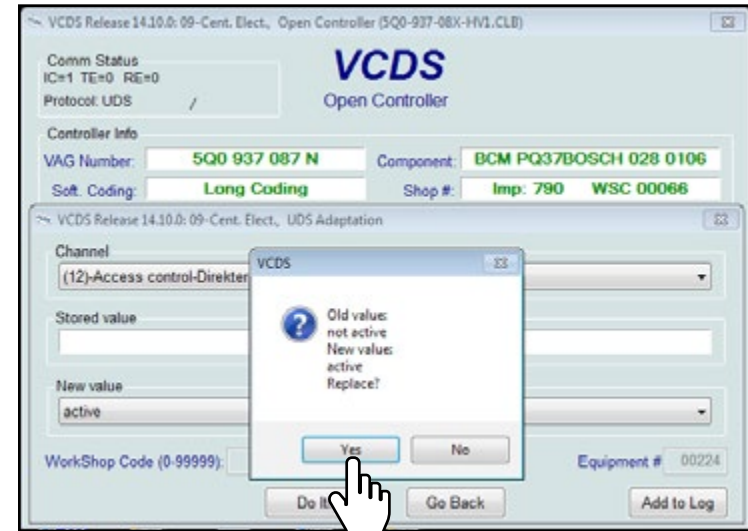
VCDS Release 14.10.0: 09-Cent. Elect., Open Controller (5Q0-937-08X-HV1.CLB)

Comm Status
IC=1 TE=0 RE=0
Protocol: UDS /

VCDS
Open Controller

Controller Info
VAG Number: 5Q0 937 087 N
Component: BCM PQ37BOSCH 028 0106
Soft. Coding: Long Coding
Shop #: Imp: 790 WSC 00066

VCDS Release 14.10.0: 09-Cent. Elect., UDS Adaptation

Channel
(12)-Access control-Direkter

Stored value

New value
active

WorkShop Code (0-99999):

Equipment # 00224

Do It
Go Back
Add to Log

VCDS
Old value:
not active
New value:
active
Replace?

Yes
No